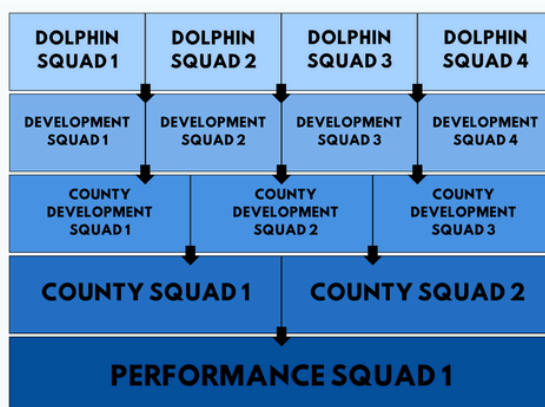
DOLPHIN SQUAD 1

DOLPHIN SQUAD 2

DOLPHIN SQUAD 3

DOLPHIN SQUAD 4

DEVELOPMENT SQUAD 1

DEVELOPMENT SQUAD 2

DEVELOPMENT SQUAD 3

DEVELOPMENT SQUAD 4

COUNTY DEVELOPMENT SQUAD 1

COUNTY DEVELOPMENT SQUAD 2

COUNTY DEVELOPMENT SQUAD 3

COUNTY SQUAD 1

COUNTY SQUAD 2

PERFORMANCE SQUAD 1